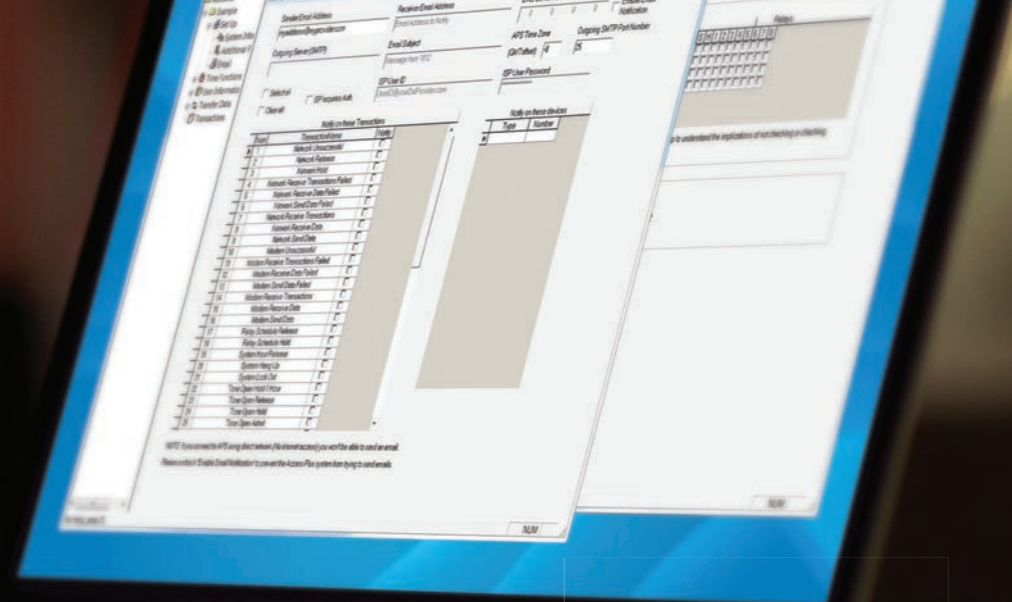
Example
Set Up
System Infor
Additional I
Email
Time Functions
User Information
Transfer Data
Transactions

Sender Email Address
myaddress@myprovider.com
Receive Email Address
Email Address to Notify
Outgoing Server (SMTP)
Email Subject
Message from APS
APS Time Zone
(GMT offset) -8
Outgoing SMTP Port Number
25
Enable Email Notification
Select all
Clear all
ISP requires Auth
ISP User ID
User ID@YourISPProvider.com
ISP User Password

Notify on these Transactions
| Num | TransactionName | Notify |
|---|---|---|
| 0 | Network Unsuccessful | |
| 1 | Network Release | |
| 2 | Network Hold | |
| 3 | Network Receive Transactions Failed | |
| 4 | Network Receive Data Failed | |
| 5 | Network Send Data Failed | |
| 6 | Network Receive Transactions | |
| 7 | Network Receive Data | |
| 8 | Network Send Data | |
| 9 | Modem Unsuccessful | |
| 10 | Modem Receive Transactions Failed | |
| 11 | Modem Receive Data Failed | |
| 12 | Modem Send Data Failed | |
| 13 | Modem Receive Transactions | |
| 14 | Modem Receive Data | |
| 15 | Modem Send Data | |
| 16 | Relay Schedule Release | |
| 17 | Relay Schedule Hold | |
| 18 | System Hour Printout | |
| 19 | System Hang Up | |
| 20 | System Lock Out | |
| 21 | Time Open Hold 1 Hour | |
| 22 | Time Open Release | |
| 23 | Time Open Hold | |
| 24 | Time Open Admit | |

Notify on these devices
| Type | Number |
|---|---|
| | |

NOTE: If you connect to APS using direct network (No internet access) you won't be able to send an email.
Please uncheck 'Enable Email Notification' to prevent the Access Plus system from trying to send emails.

Relays
to understand the implications of not checking or checking.

NUM
NUM